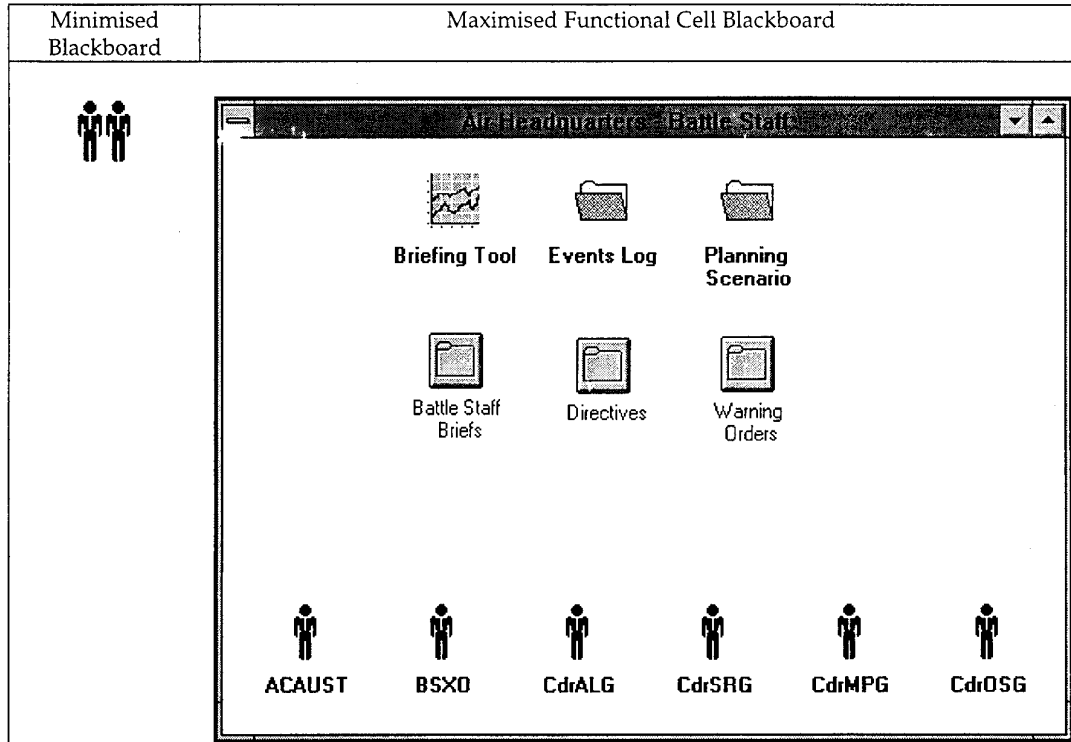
| Minimised Blackboard | Maximised Functional Cell Blackboard |
|---|---|

Air Headquarters - Battle Staff

Briefing Tool

Events Log

Planning Scenario

Battle Staff Briefs

Directives

Warning Orders

ACAUST

BSXO

CdrALG

CdrSRG

CdrMPG

CdrOSG